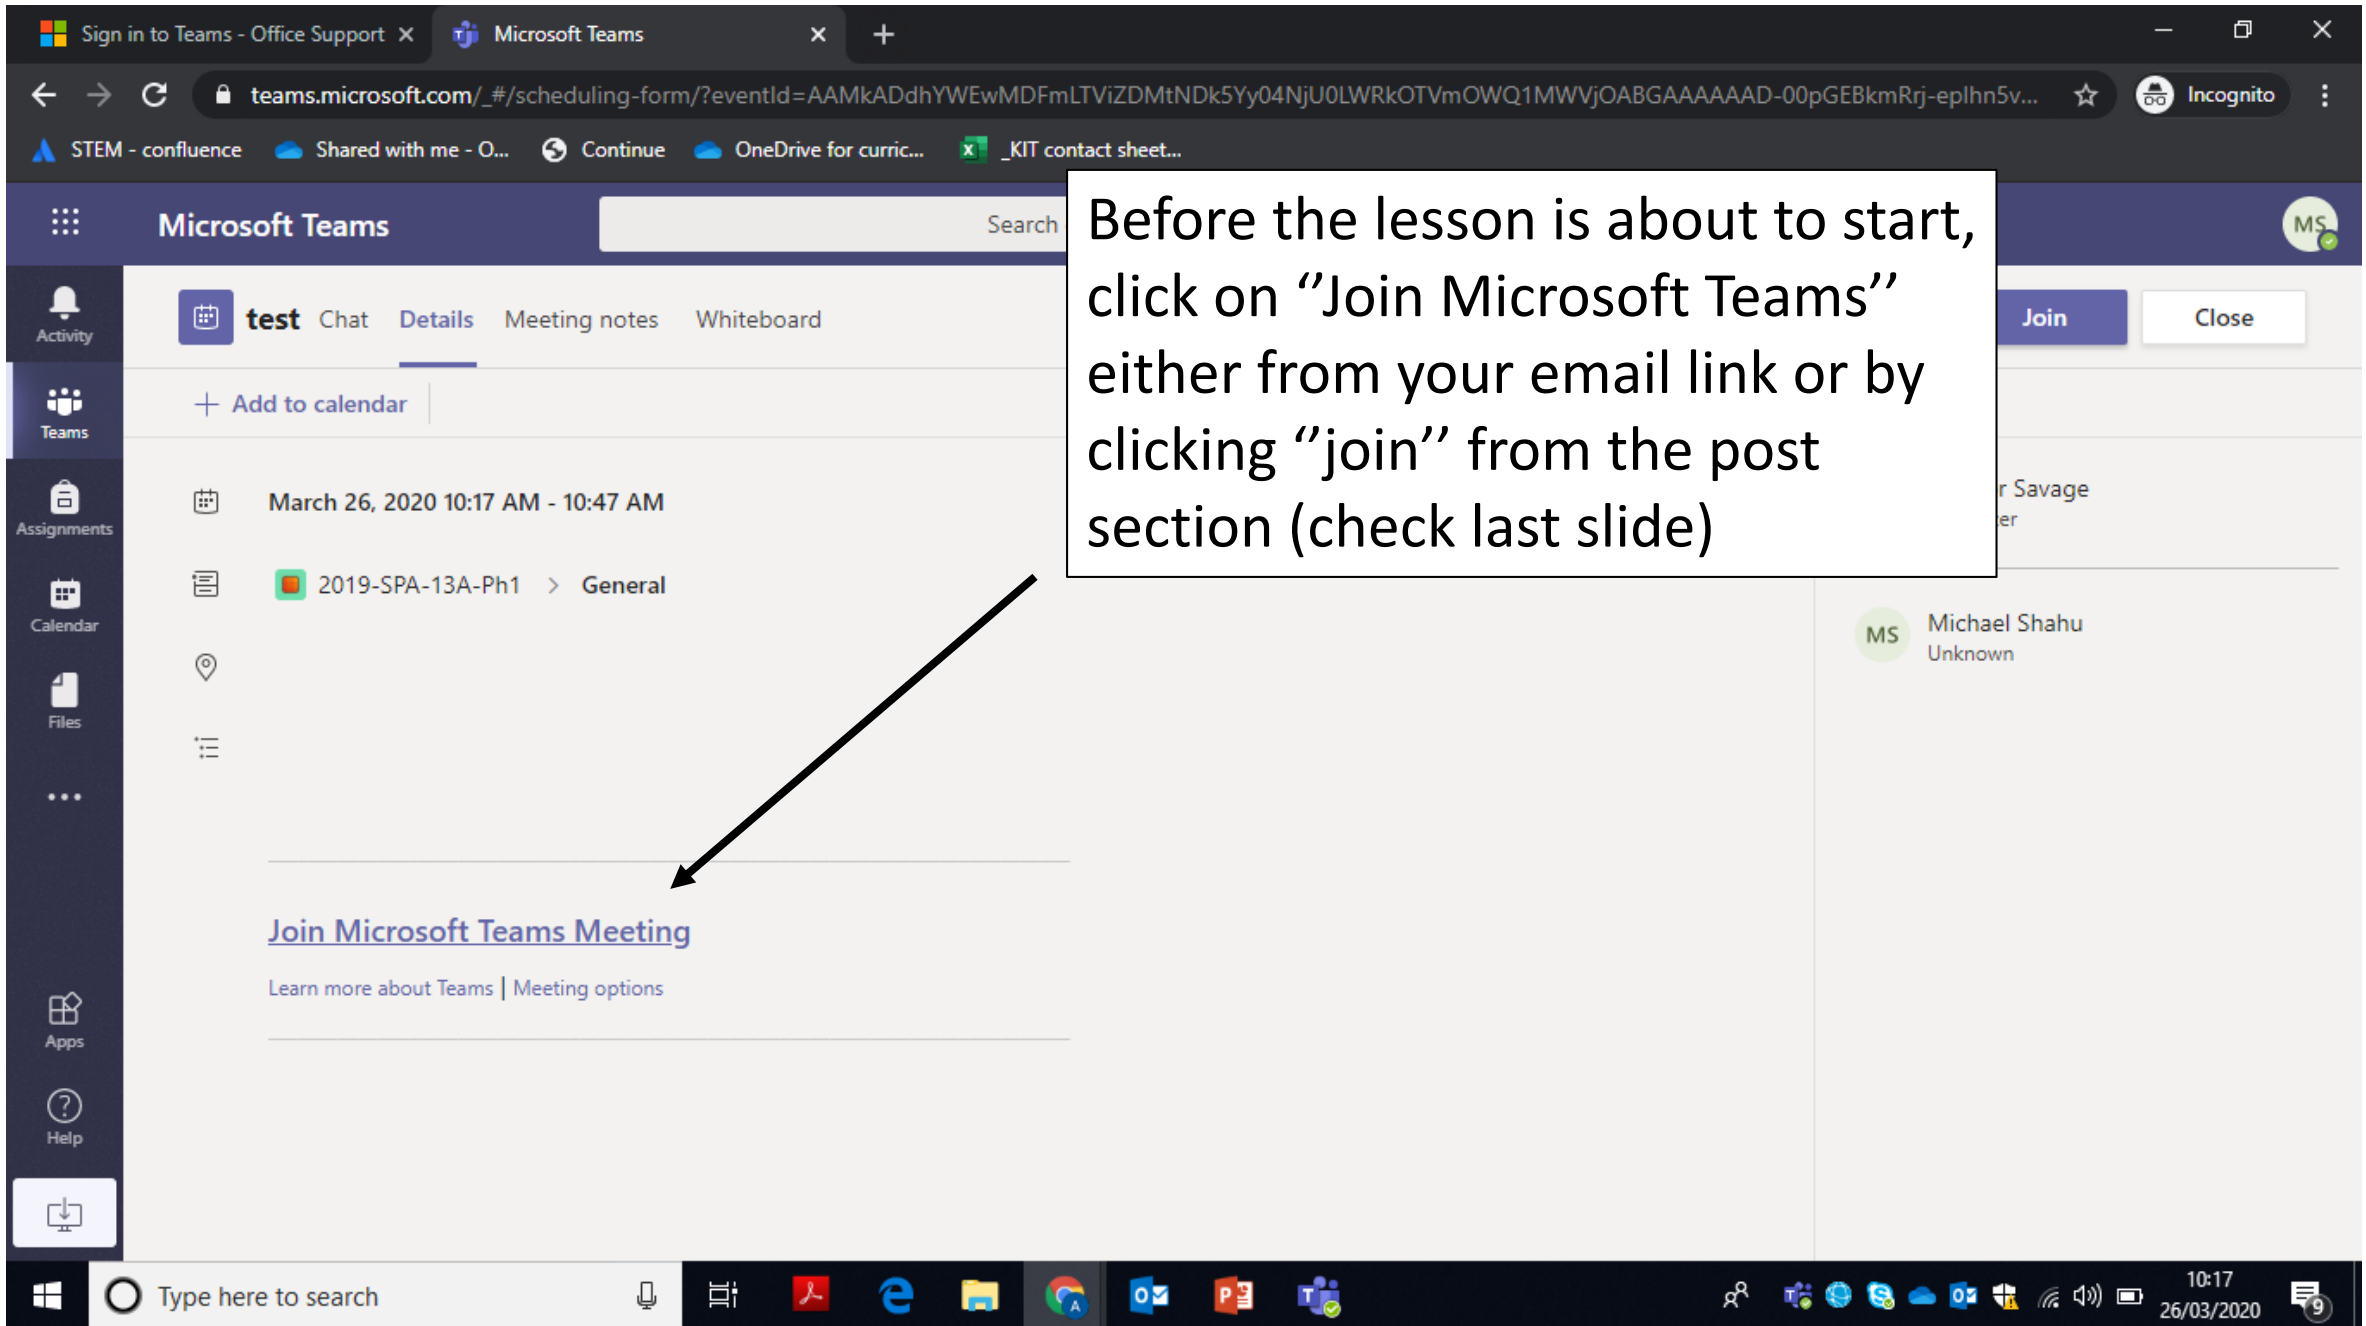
Sign in to Teams - Office Support ×
Microsoft Teams ×
+

teams.microsoft.com/_#/scheduling-form/?eventId=AAMkADdhYWEwMDFmLTViZDMtNDk5Yy04NjU0LWRkOTVmOWQ1MWVjOABGAAAAAAD-00pGEBkmRrj-eplhn5v...
Incognito

STEM - confluence   Shared with me - O...   Continue   OneDrive for curric...   _KIT contact sheet...

Microsoft Teams
Search
MS

Activity
Teams
Assignments
Calendar
Files
...
Apps
Help

test   Chat   Details   Meeting notes   Whiteboard
Join   Close

+ Add to calendar

March 26, 2020 10:17 AM - 10:47 AM

2019-SPA-13A-Ph1 > General

Join Microsoft Teams Meeting

Learn more about Teams | Meeting options

Before the lesson is about to start, click on ''Join Microsoft Teams'' either from your email link or by clicking ''join'' from the post section (check last slide)

r Savage
er

MS Michael Shahu
Unknown

Type here to search

10:17
26/03/2020
9